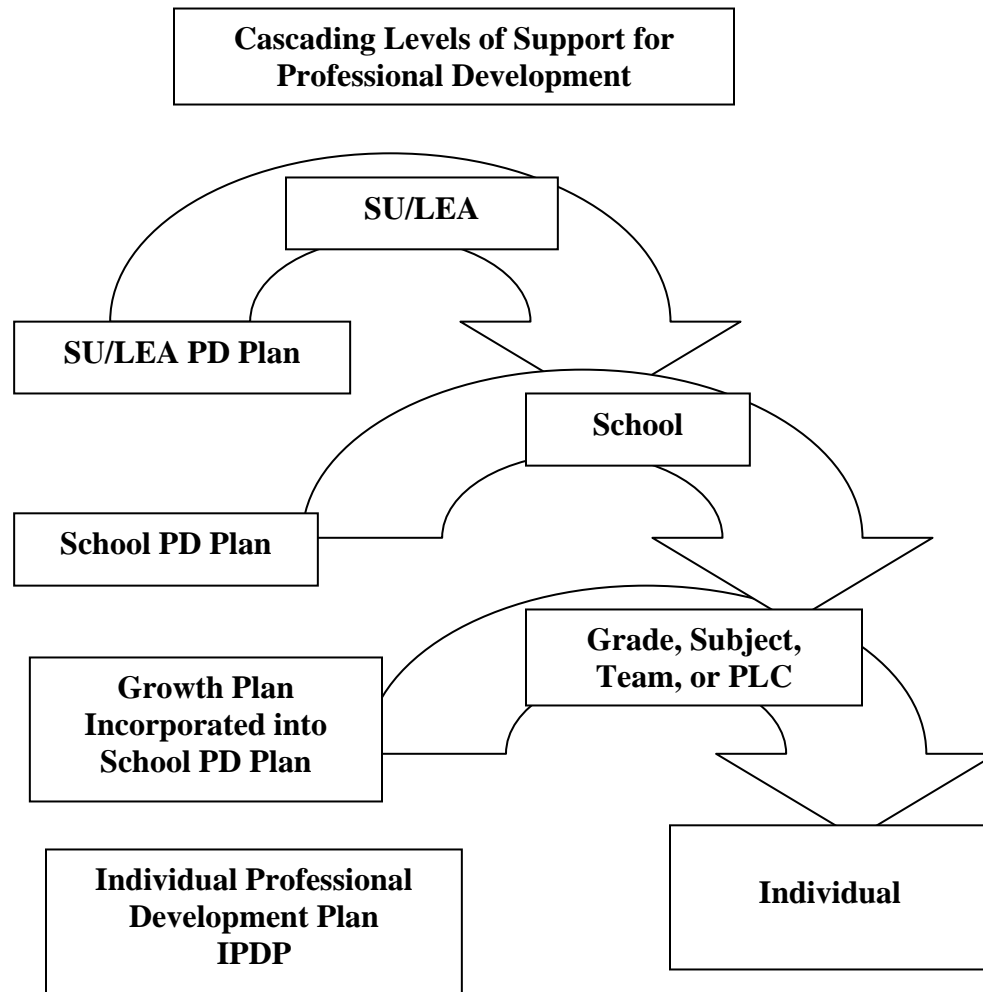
Cascading Levels of Support for Professional Development

SU/LEA

SU/LEA PD Plan

School

School PD Plan

Grade, Subject, Team, or PLC

Growth Plan Incorporated into School PD Plan

Individual Professional Development Plan IPDP

Individual